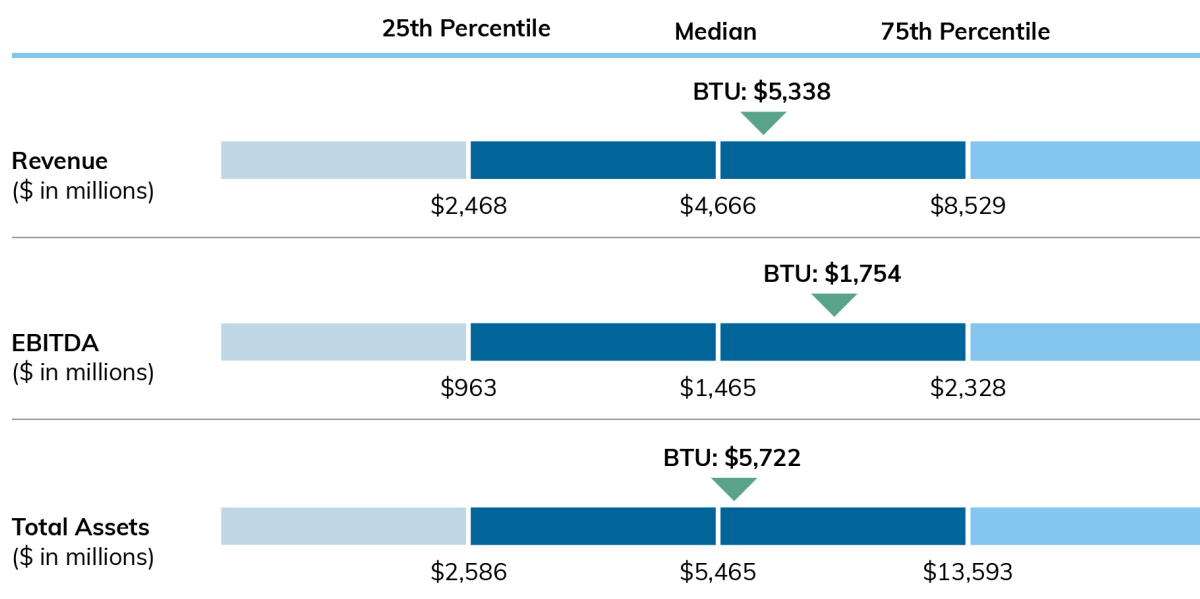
25th Percentile Median 75th Percentile

BTU: $5,338

Revenue
($ in millions)

$2,468 $4,666 $8,529

BTU: $1,754

EBITDA
($ in millions)

$963 $1,465 $2,328

BTU: $5,722

Total Assets
($ in millions)

$2,586 $5,465 $13,593